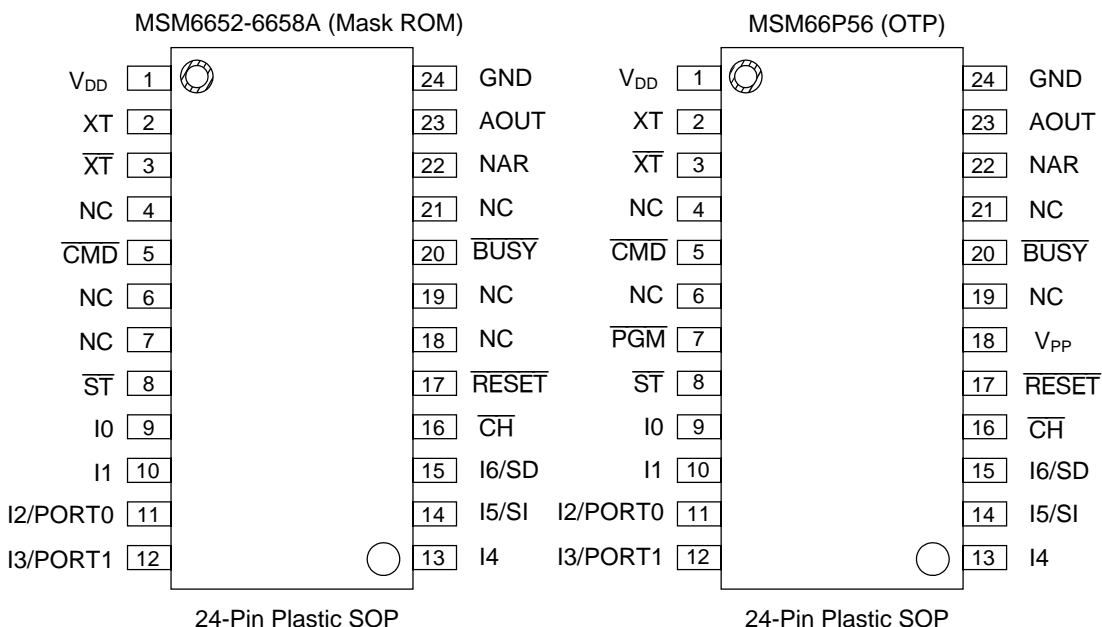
MSM6652-6658A (Mask ROM)

$V_{DD}$ 1
XT 2
$\overline{XT}$ 3
NC 4
$\overline{CMD}$ 5
NC 6
NC 7
$\overline{ST}$ 8
I0 9
I1 10
I2/PORT0 11
I3/PORT1 12

24 GND
23 AOUT
22 NAR
21 NC
20 $\overline{BUSY}$
19 NC
18 NC
17 $\overline{RESET}$
16 $\overline{CH}$
15 I6/SD
14 I5/SI
13 I4

24-Pin Plastic SOP

MSM66P56 (OTP)

$V_{DD}$ 1
XT 2
$\overline{XT}$ 3
NC 4
$\overline{CMD}$ 5
NC 6
$\overline{PGM}$ 7
$\overline{ST}$ 8
I0 9
I1 10
I2/PORT0 11
I3/PORT1 12

24 GND
23 AOUT
22 NAR
21 NC
20 $\overline{BUSY}$
19 NC
18 $V_{PP}$
17 $\overline{RESET}$
16 $\overline{CH}$
15 I6/SD
14 I5/SI
13 I4

24-Pin Plastic SOP